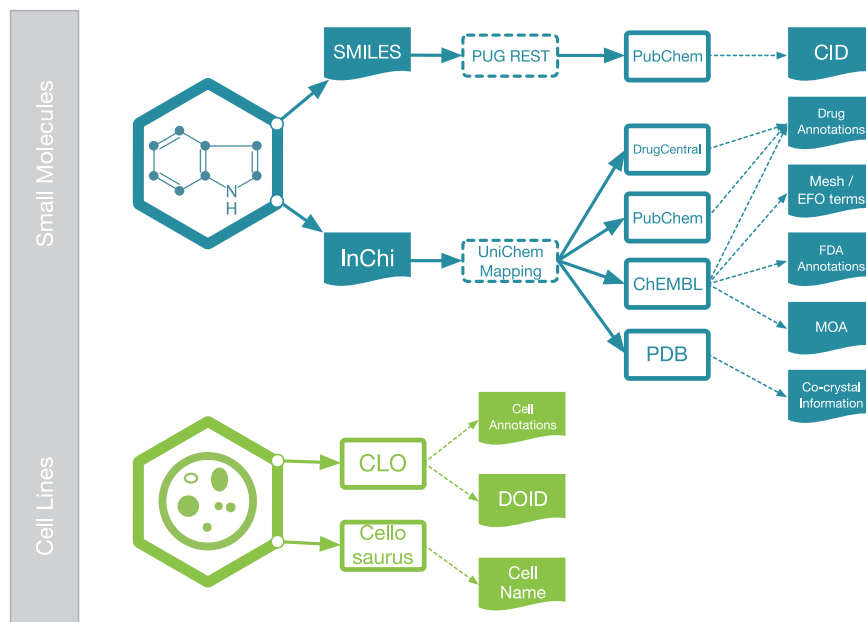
Small Molecules

N
H

SMILES

PUG REST

PubChem

CID

InChi

UniChem Mapping

DrugCentral

PubChem

ChEMBL

PDB

Drug Annotations

Mesh / EFO terms

FDA Annotations

MOA

Co-crystal Information

Cell Lines

CLO

Cello saurus

Cell Annotations

DOID

Cell Name